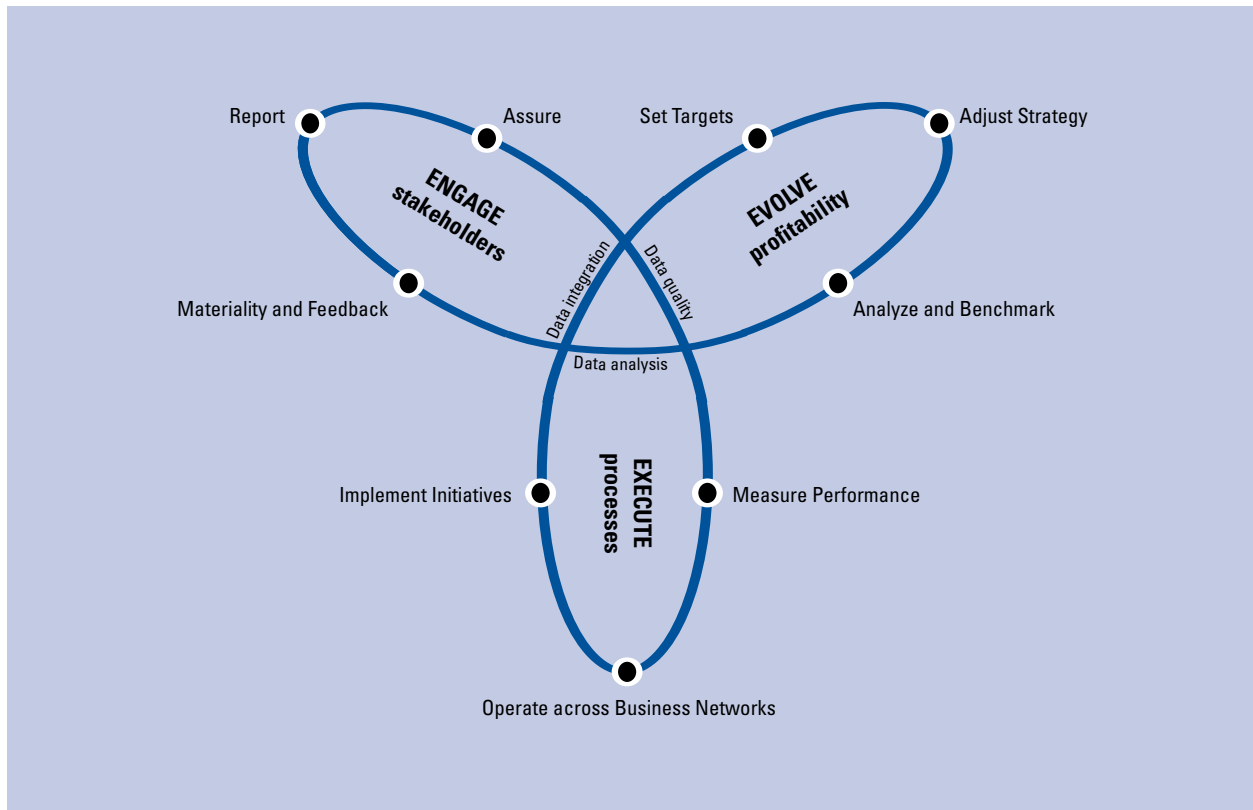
Report
Assure
Set Targets
Adjust Strategy

ENGAGE
stakeholders

EVOLVE
profitability

Data integration
Data quality

Materiality and Feedback
Analyze and Benchmark

Data analysis

EXECUTE
processes

Implement Initiatives
Measure Performance

Operate across Business Networks